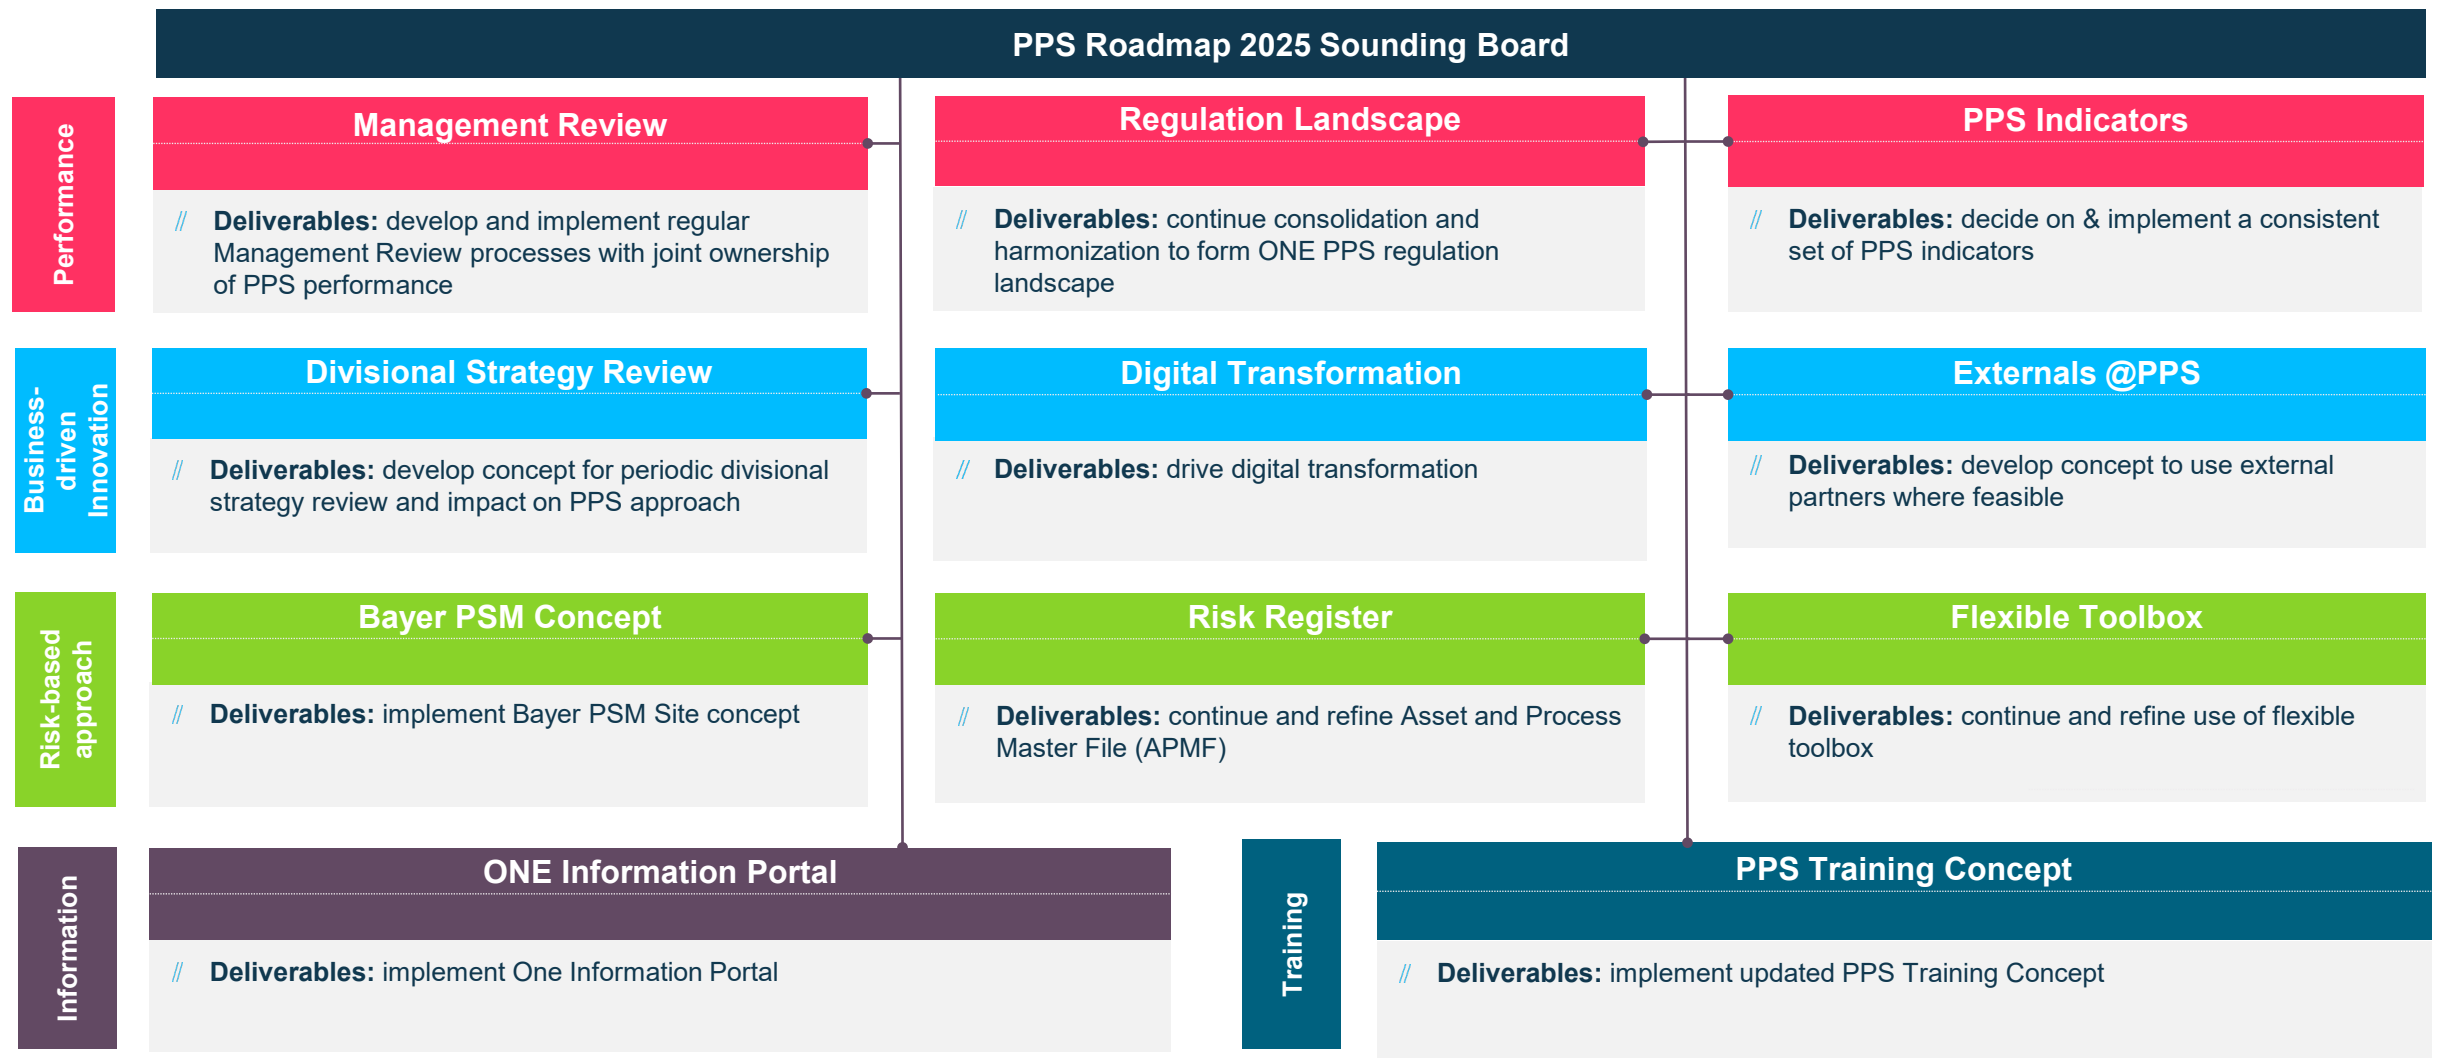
PPS Roadmap 2025 Sounding Board

Performance

Management Review

// Deliverables: develop and implement regular Management Review processes with joint ownership of PPS performance

Regulation Landscape

// Deliverables: continue consolidation and harmonization to form ONE PPS regulation landscape

PPS Indicators

// Deliverables: decide on & implement a consistent set of PPS indicators

Business-driven Innovation

Divisional Strategy Review

// Deliverables: develop concept for periodic divisional strategy review and impact on PPS approach

Digital Transformation

// Deliverables: drive digital transformation

Externals @PPS

// Deliverables: develop concept to use external partners where feasible

Risk-based approach

Bayer PSM Concept

// Deliverables: implement Bayer PSM Site concept

Risk Register

// Deliverables: continue and refine Asset and Process Master File (APMF)

Flexible Toolbox

// Deliverables: continue and refine use of flexible toolbox

Information

ONE Information Portal

// Deliverables: implement One Information Portal

Training

PPS Training Concept

// Deliverables: implement updated PPS Training Concept